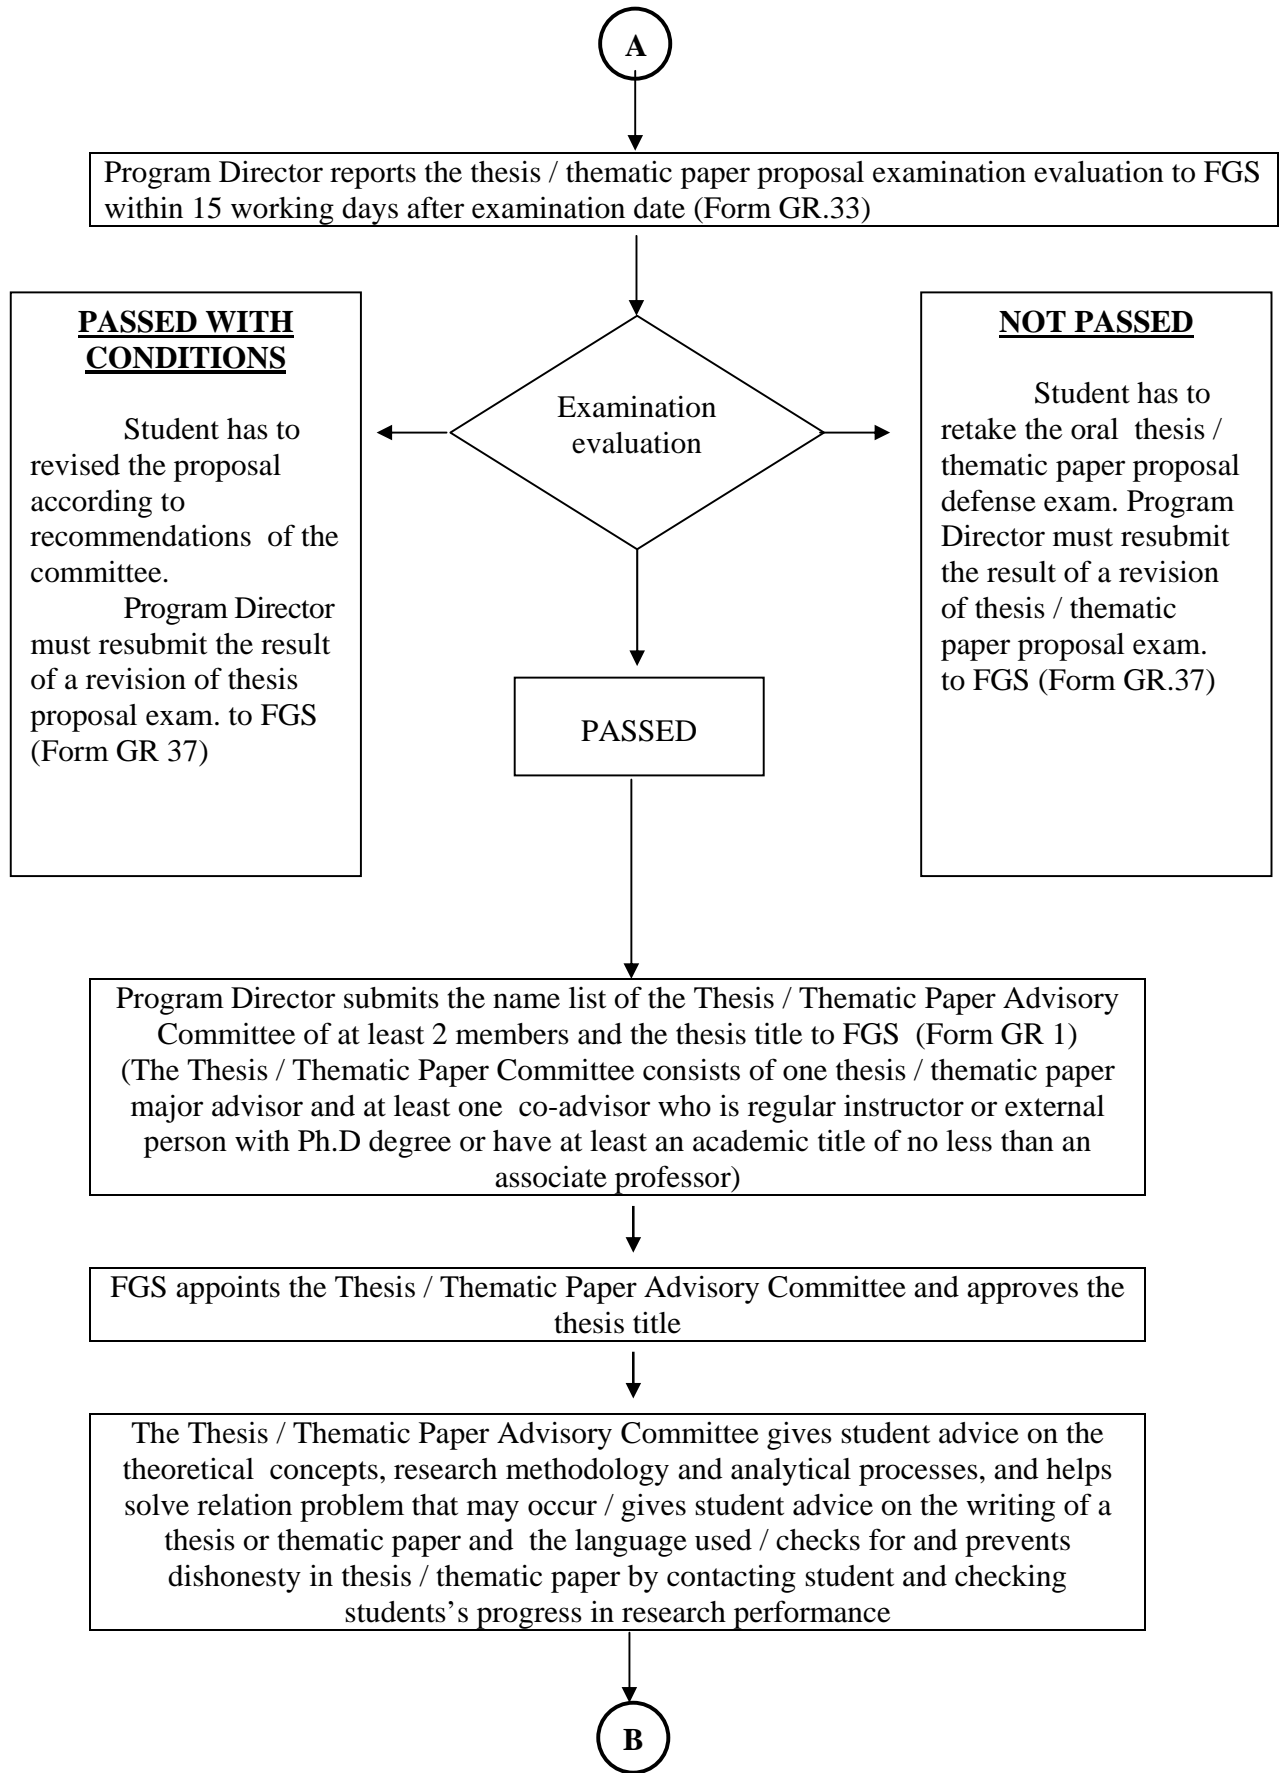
A

Program Director reports the thesis / thematic paper proposal examination evaluation to FGS within 15 working days after examination date (Form GR.33)

PASSED WITH CONDITIONS

Student has to revised the proposal according to recommendations of the committee.

Program Director must resubmit the result of a revision of thesis proposal exam. to FGS (Form GR 37)

Examination evaluation

NOT PASSED

Student has to retake the oral thesis / thematic paper proposal defense exam. Program Director must resubmit the result of a revision of thesis / thematic paper proposal exam. to FGS (Form GR.37)

PASSED

Program Director submits the name list of the Thesis / Thematic Paper Advisory Committee of at least 2 members and the thesis title to FGS (Form GR 1) (The Thesis / Thematic Paper Committee consists of one thesis / thematic paper major advisor and at least one co-advisor who is regular instructor or external person with Ph.D degree or have at least an academic title of no less than an associate professor)

FGS appoints the Thesis / Thematic Paper Advisory Committee and approves the thesis title

The Thesis / Thematic Paper Advisory Committee gives student advice on the theoretical concepts, research methodology and analytical processes, and helps solve relation problem that may occur / gives student advice on the writing of a thesis or thematic paper and the language used / checks for and prevents dishonesty in thesis / thematic paper by contacting student and checking students's progress in research performance

B